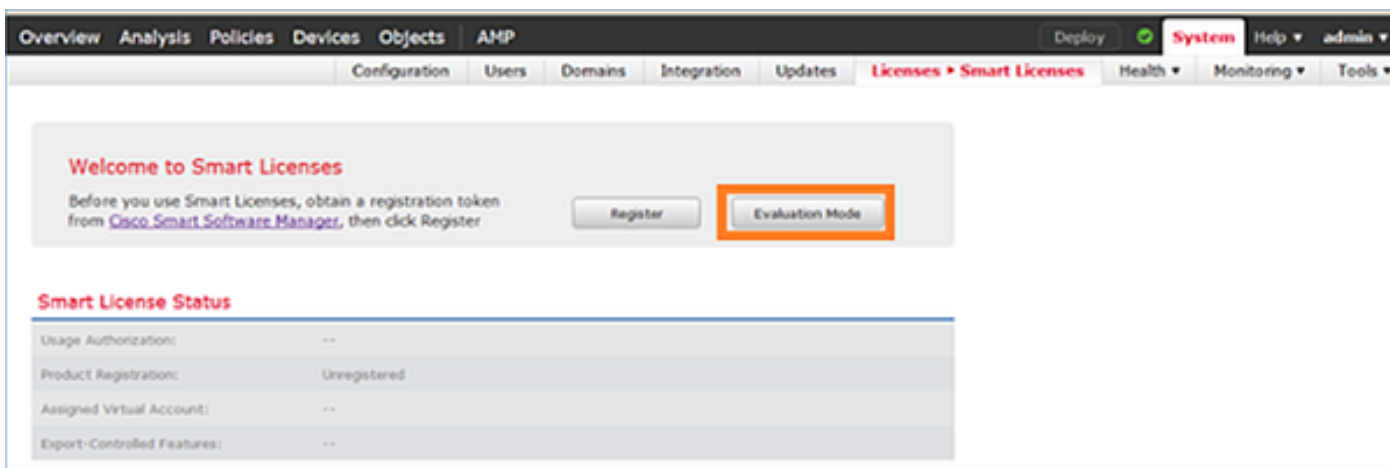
Overview Analysis Policies Devices Objects AMP

Deploy System Help ▾ admin ▾

Configuration Users Domains Integration Updates Licenses ▸ Smart Licenses Health ▾ Monitoring ▾ Tools ▾

Welcome to Smart Licenses

Before you use Smart Licenses, obtain a registration token from Cisco Smart Software Manager, then click Register

Register

Evaluation Mode

Smart License Status

| | |
|---|---|
| Usage Authorization: | -- |
| Product Registration: | Unregistered |
| Assigned Virtual Account: | -- |
| Export-Controlled Features: | -- |